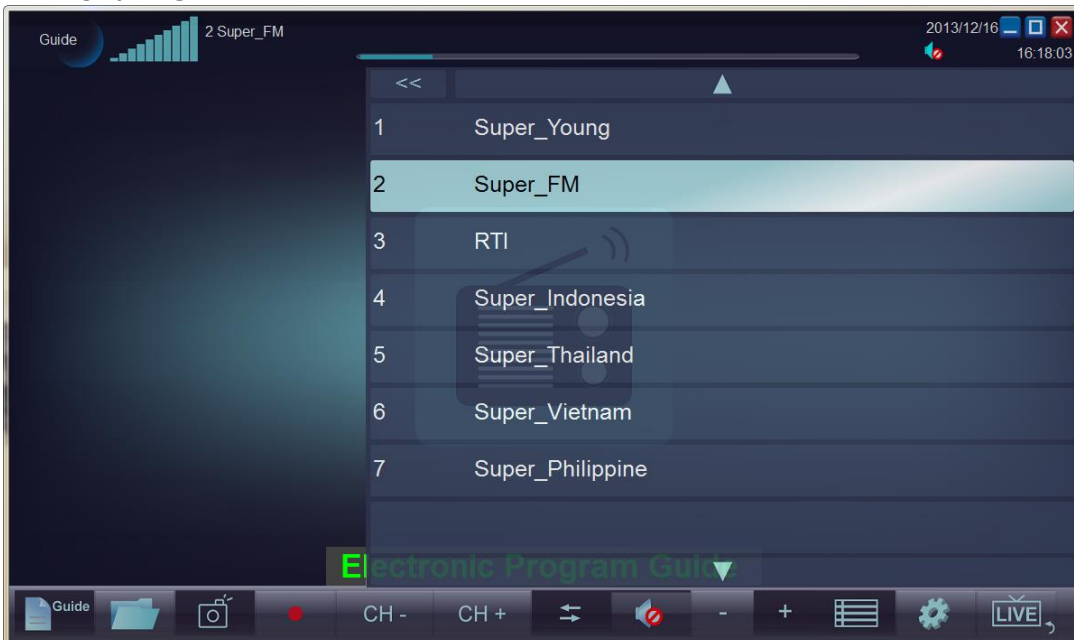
Guide

2 Super_FM

2013/12/16

16:18:03

<<

1 Super_Young

2 Super_FM

3 RTI

4 Super_Indonesia

5 Super_Thailand

6 Super_Vietnam

7 Super_Philippine

Electronic Program Guide

Guide

CH -

CH +

-

+

LIVE